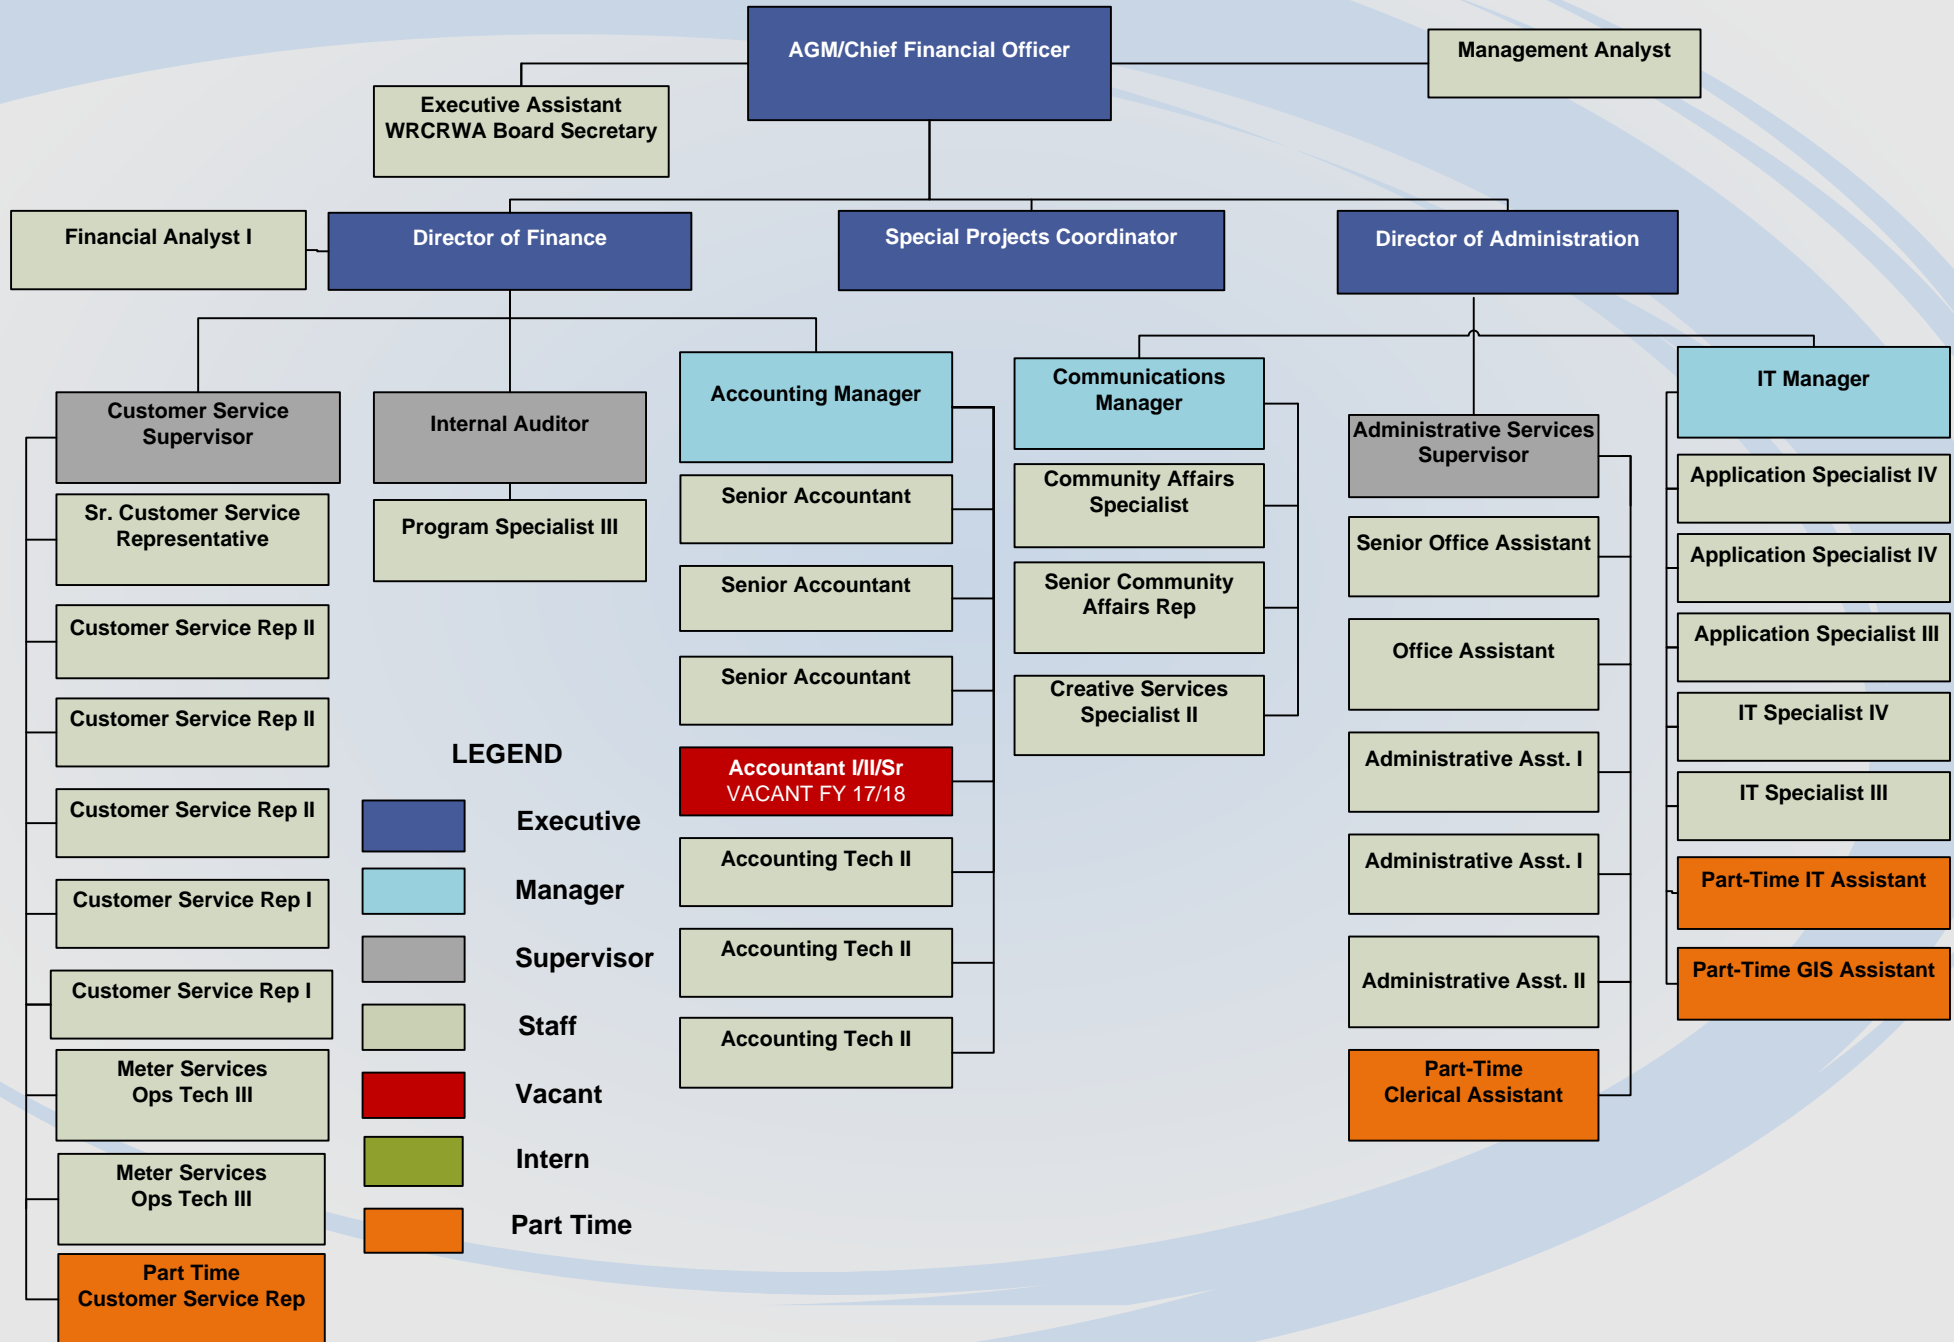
AGM/Chief Financial Officer

Executive Assistant
WRCRWA Board Secretary

Management Analyst

Financial Analyst I

Director of Finance

Special Projects Coordinator

Director of Administration

Customer Service Supervisor

Sr. Customer Service Representative

Customer Service Rep II

Customer Service Rep II

Customer Service Rep II

Customer Service Rep I

Customer Service Rep I

Meter Services Ops Tech III

Meter Services Ops Tech III

Part Time Customer Service Rep

Internal Auditor

Program Specialist III

LEGEND

Executive

Manager

Supervisor

Staff

Vacant

Intern

Part Time

Accounting Manager

Senior Accountant

Senior Accountant

Senior Accountant

Accountant I/II/Sr
VACANT FY 17/18

Accounting Tech II

Accounting Tech II

Accounting Tech II

Communications Manager

Community Affairs Specialist

Senior Community Affairs Rep

Creative Services Specialist II

Administrative Services Supervisor

Senior Office Assistant

Office Assistant

Administrative Asst. I

Administrative Asst. I

Administrative Asst. II

Part-Time Clerical Assistant

IT Manager

Application Specialist IV

Application Specialist IV

Application Specialist III

IT Specialist IV

IT Specialist III

Part-Time IT Assistant

Part-Time GIS Assistant